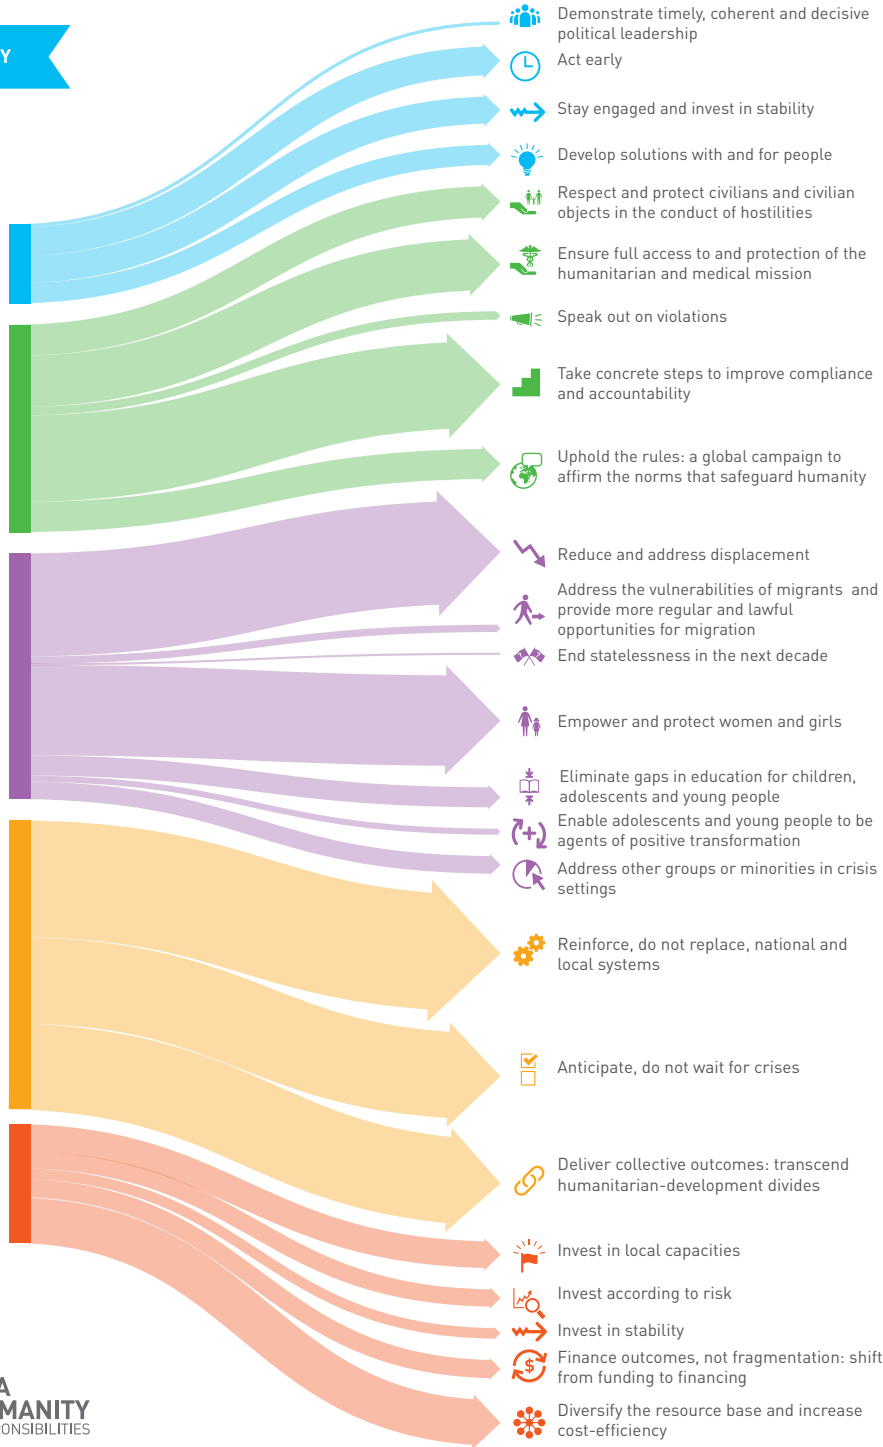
Y

Demonstrate timely, coherent and decisive political leadership

Act early

Stay engaged and invest in stability

Develop solutions with and for people

Respect and protect civilians and civilian objects in the conduct of hostilities

Ensure full access to and protection of the humanitarian and medical mission

Speak out on violations

Take concrete steps to improve compliance and accountability

Uphold the rules: a global campaign to affirm the norms that safeguard humanity

Reduce and address displacement

Address the vulnerabilities of migrants and provide more regular and lawful opportunities for migration

End statelessness in the next decade

Empower and protect women and girls

Eliminate gaps in education for children, adolescents and young people

Enable adolescents and young people to be agents of positive transformation

Address other groups or minorities in crisis settings

Reinforce, do not replace, national and local systems

Anticipate, do not wait for crises

Deliver collective outcomes: transcend humanitarian-development divides

Invest in local capacities

Invest according to risk

Invest in stability

Finance outcomes, not fragmentation: shift from funding to financing

Diversify the resource base and increase cost-efficiency

A
MANITY
ONSIBILITIES